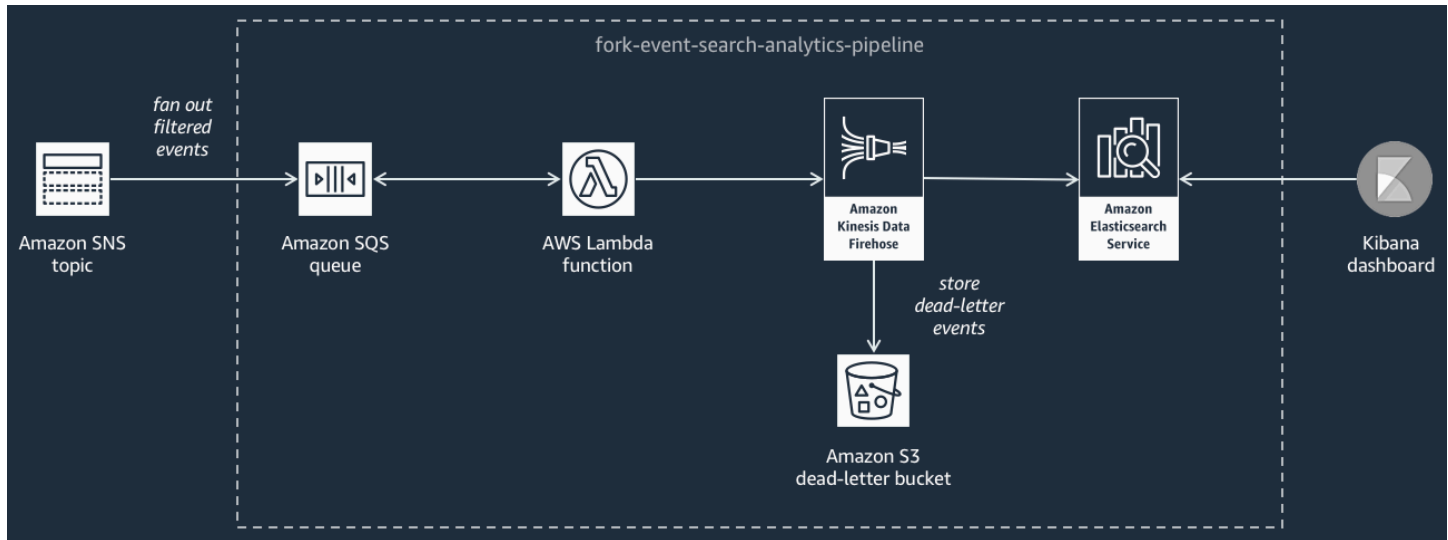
fork-event-search-analytics-pipeline

fan out filtered events

Amazon SNS topic

Amazon SQS queue

AWS Lambda function

Amazon Kinesis Data Firehose

Amazon Elasticsearch Service

Kibana dashboard

store dead-letter events

Amazon S3 dead-letter bucket